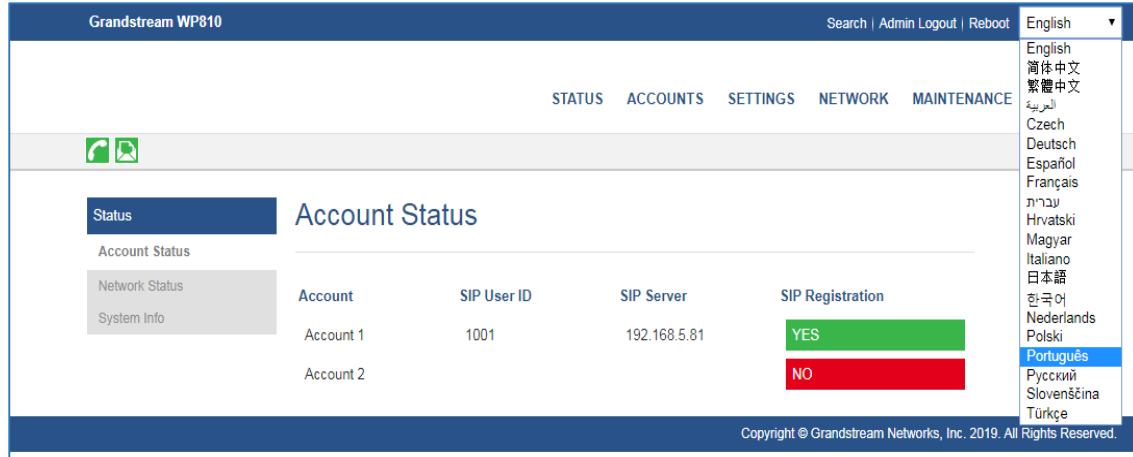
Grandstream WP810

Search | Admin Logout | Reboot

English

English
简体中文
繁體中文
العربية
Czech
Deutsch
Español
Français
עברית
Hrvatski
Magyar
Italiano
日本語
한국어
Nederlands
Polski
Português
Русский
Slovenščina
Türkçe

STATUS ACCOUNTS SETTINGS NETWORK MAINTENANCE

Status
Account Status
Network Status
System Info

Account Status

| Account | SIP User ID | SIP Server | SIP Registration |
|---|---|---|---|
| Account 1 | 1001 | 192.168.5.81 | YES |
| Account 2 | | | NO |

Copyright © Grandstream Networks, Inc. 2019. All Rights Reserved.